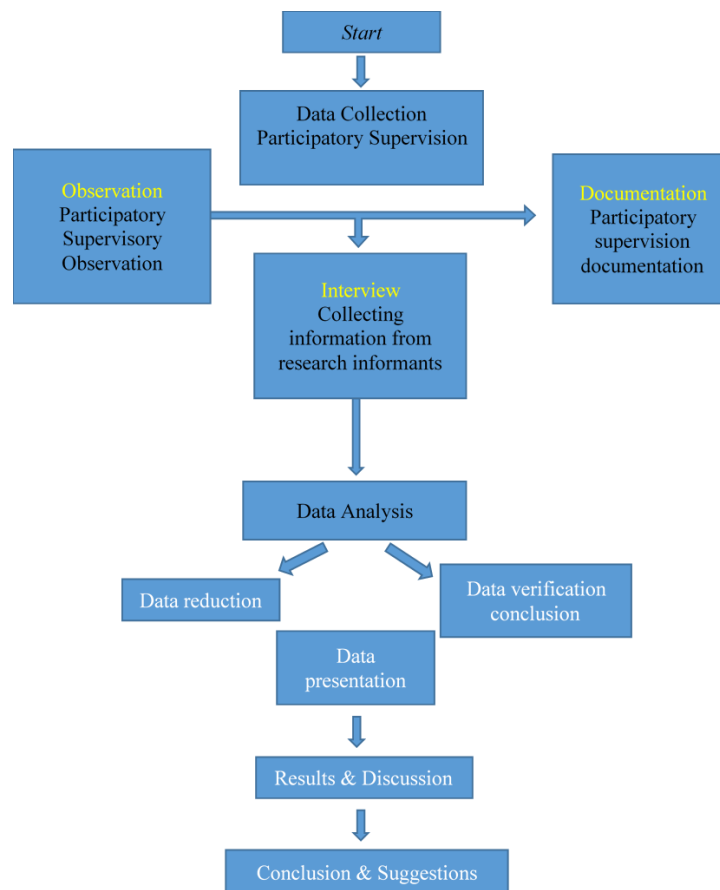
Start

Data Collection
Participatory Supervision

Observation
Participatory
Supervisory
Observation

Documentation
Participatory
supervision
documentation

Interview
Collecting
information from
research informants

Data Analysis

Data reduction

Data verification
conclusion

Data
presentation

Results & Discussion

Conclusion & Suggestions